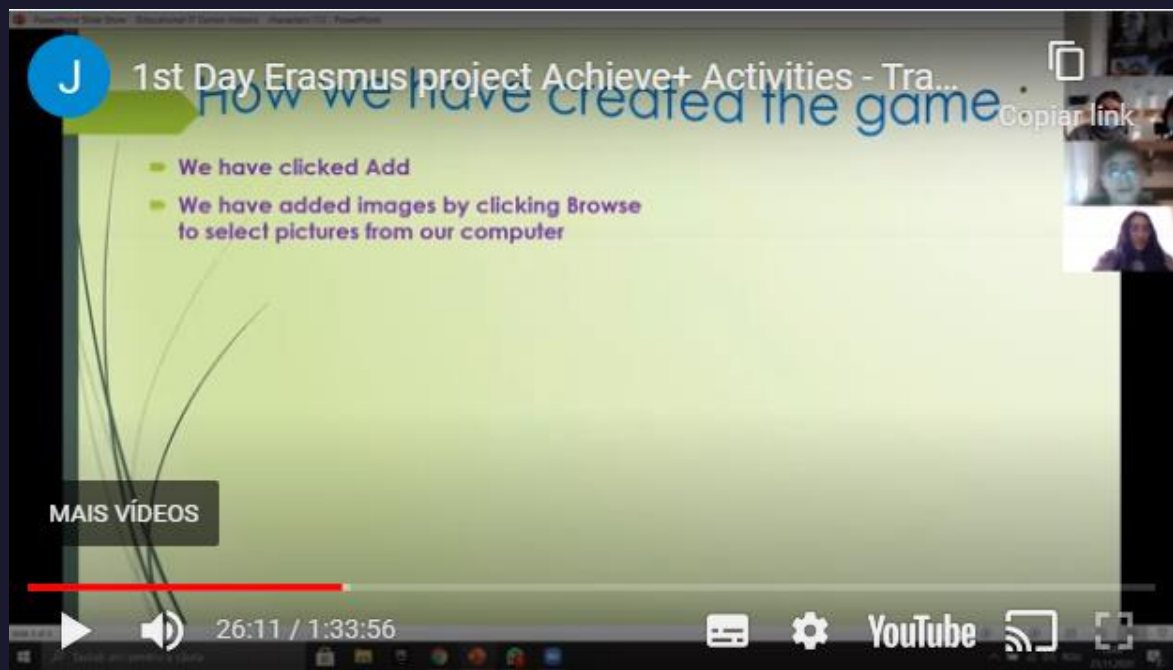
J

1st Day Erasmus project Achieve+ Activities - Tra...

Copiar link

How we have created the game

We have clicked Add

We have added images by clicking Browse to select pictures from our computer

MAIS VÍDEOS

26:11 / 1:33:56

YouTube